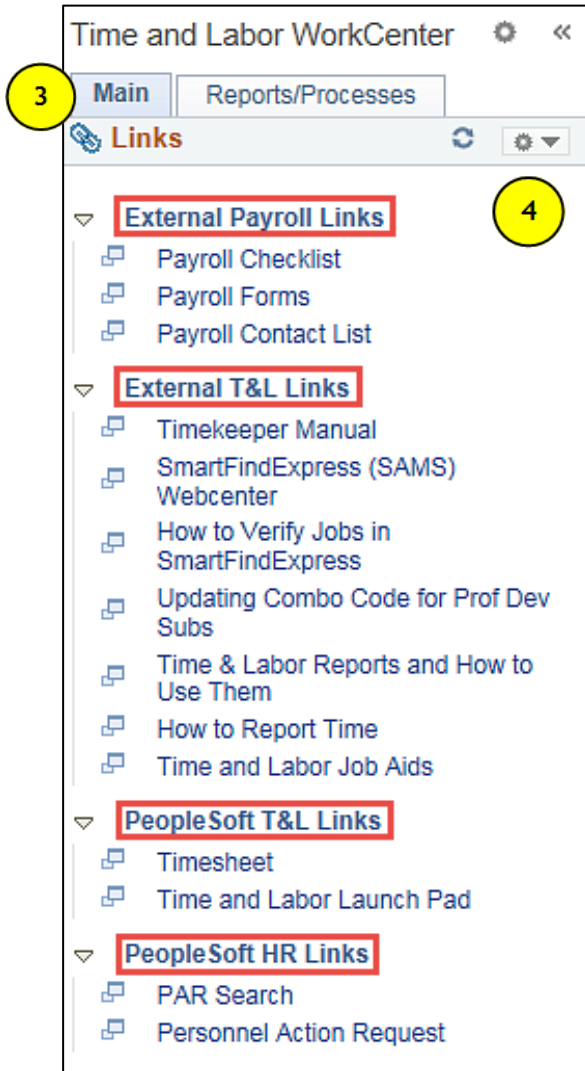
Time and Labor WorkCenter

3

Main

Reports/Processes

Links

4

External Payroll Links

Payroll Checklist

Payroll Forms

Payroll Contact List

External T&L Links

Timekeeper Manual

SmartFindExpress (SAMS) Webcenter

How to Verify Jobs in SmartFindExpress

Updating Combo Code for Prof Dev Subs

Time & Labor Reports and How to Use Them

How to Report Time

Time and Labor Job Aids

PeopleSoft T&L Links

Timesheet

Time and Labor Launch Pad

PeopleSoft HR Links

PAR Search

Personnel Action Request